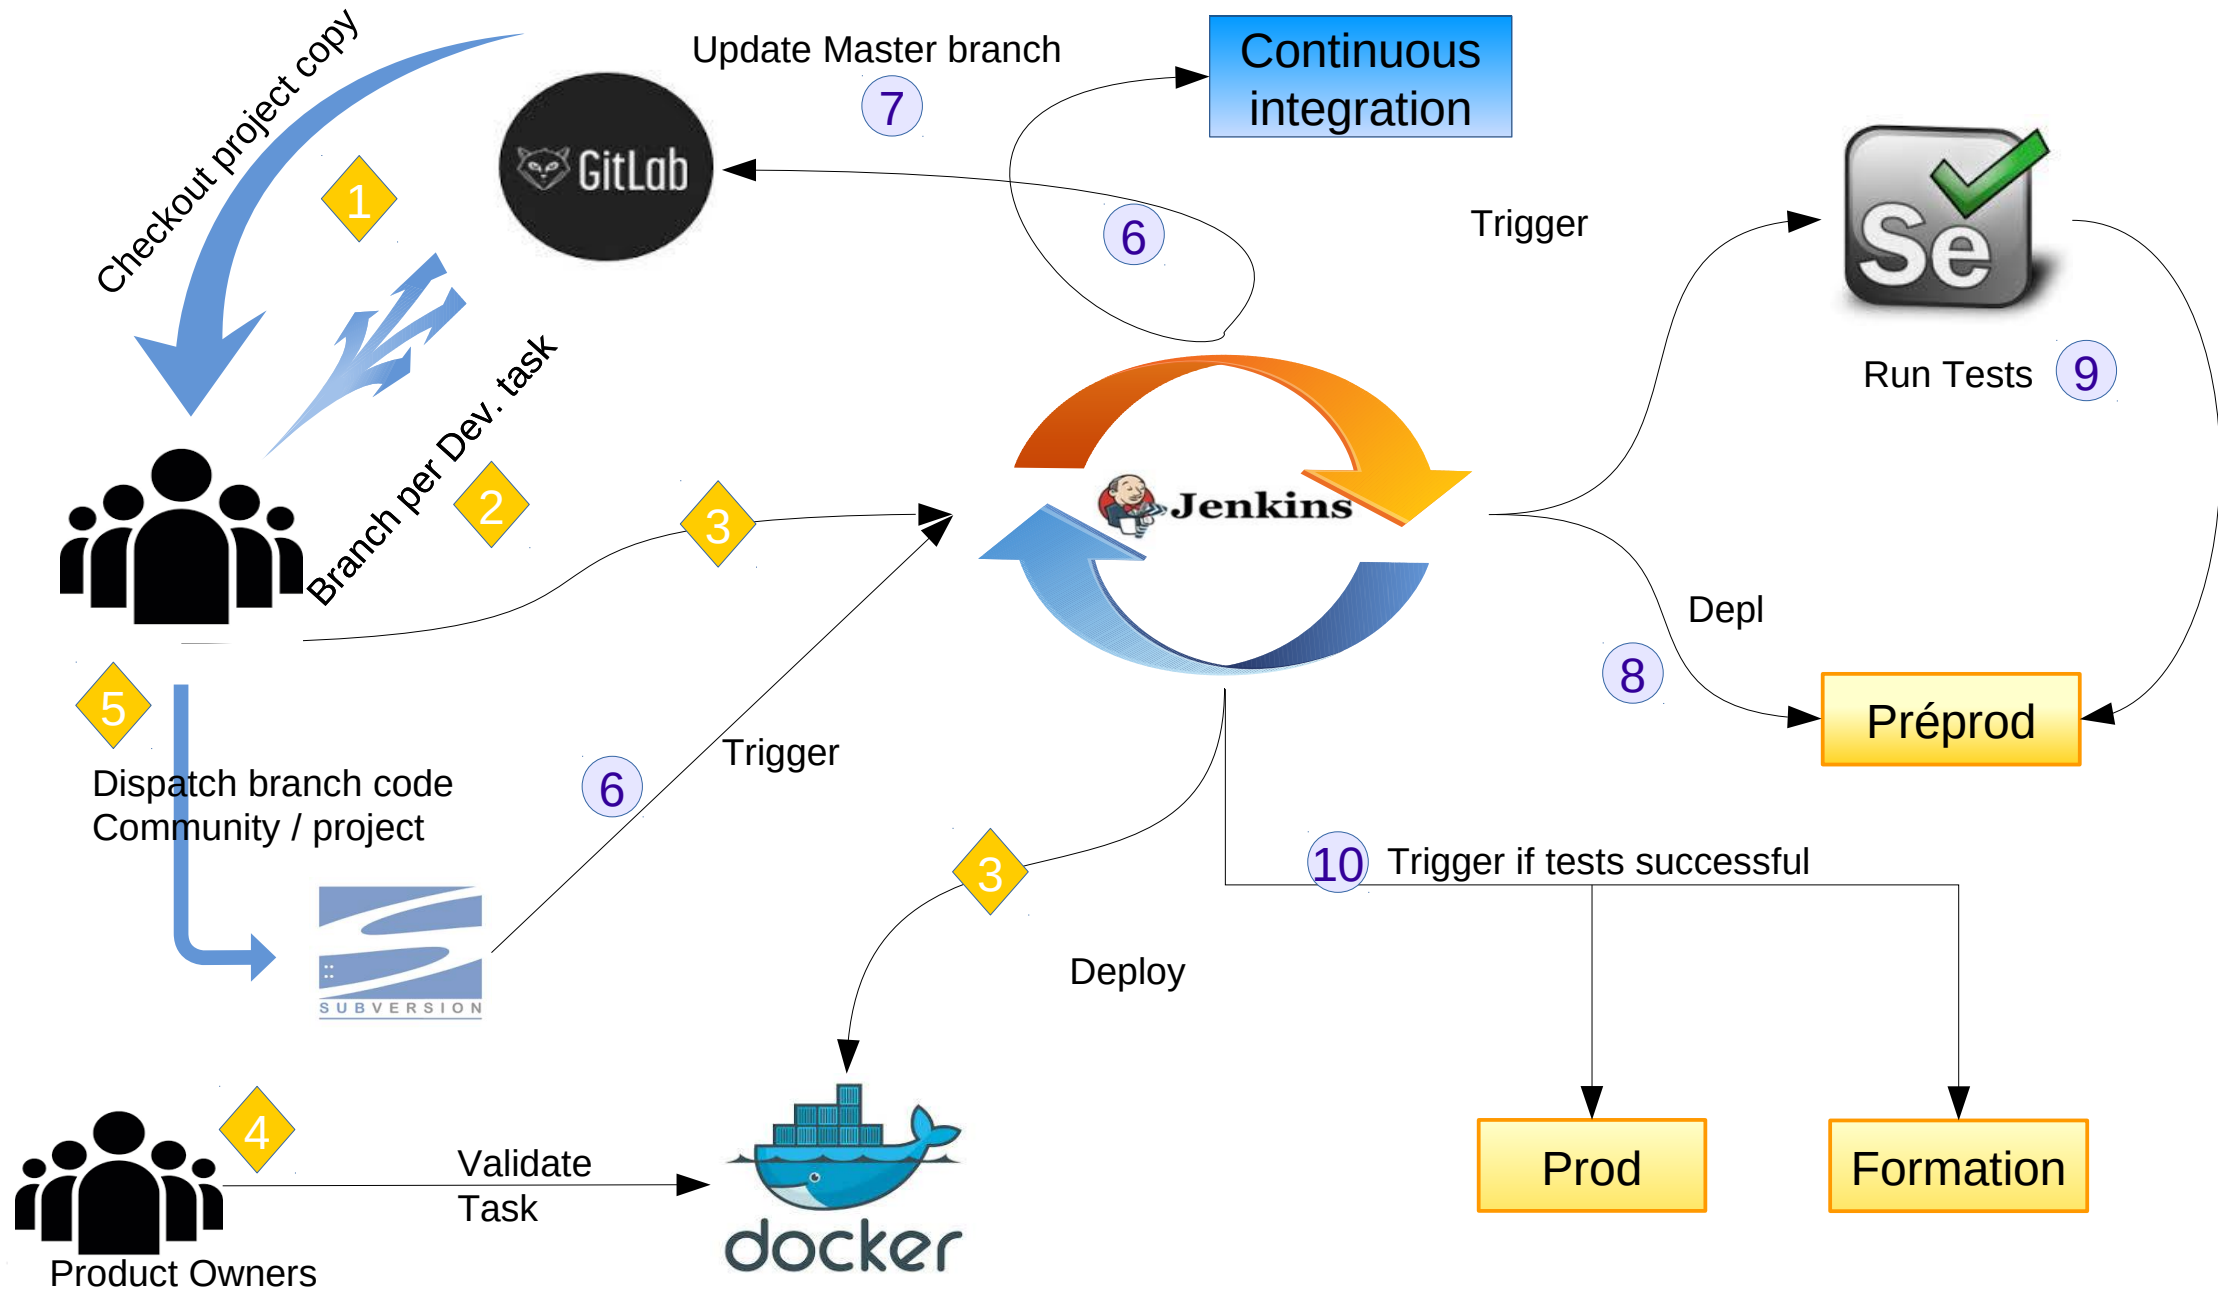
Checkout project copy

1

GitLab

Update Master branch

7

Continuous integration

6

Trigger

Se

Run Tests 9

Branch per Dev. task

2

3

Jenkins

Depl

8

Préprod

5

Dispatch branch code Community / project

6

Trigger

SUBVERSION

3

Deploy

10 Trigger if tests successful

4

Validate Task

docker

Prod

Formation

Product Owners